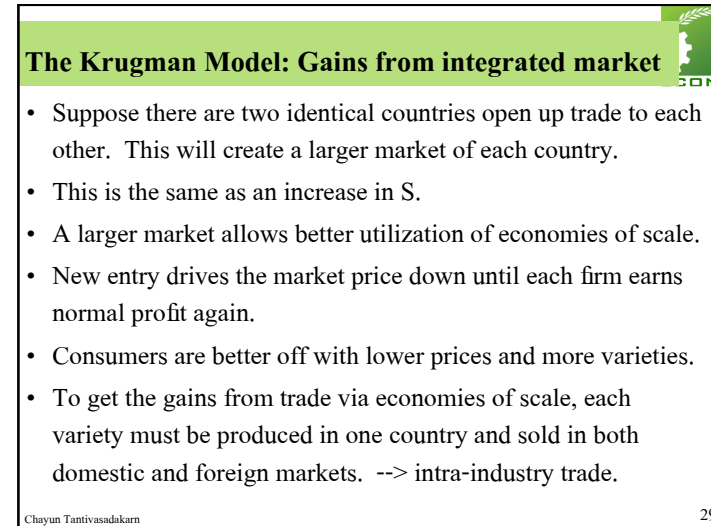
The Krugman Model: Gains from integrated market

CON

• Suppose there are two identical countries open up trade to each other. This will create a larger market of each country.
• This is the same as an increase in S.
• A larger market allows better utilization of economies of scale.
• New entry drives the market price down until each firm earns normal profit again.
• Consumers are better off with lower prices and more varieties.
• To get the gains from trade via economies of scale, each variety must be produced in one country and sold in both domestic and foreign markets. --> intra-industry trade.

Chayun Tantivasadakarn

29